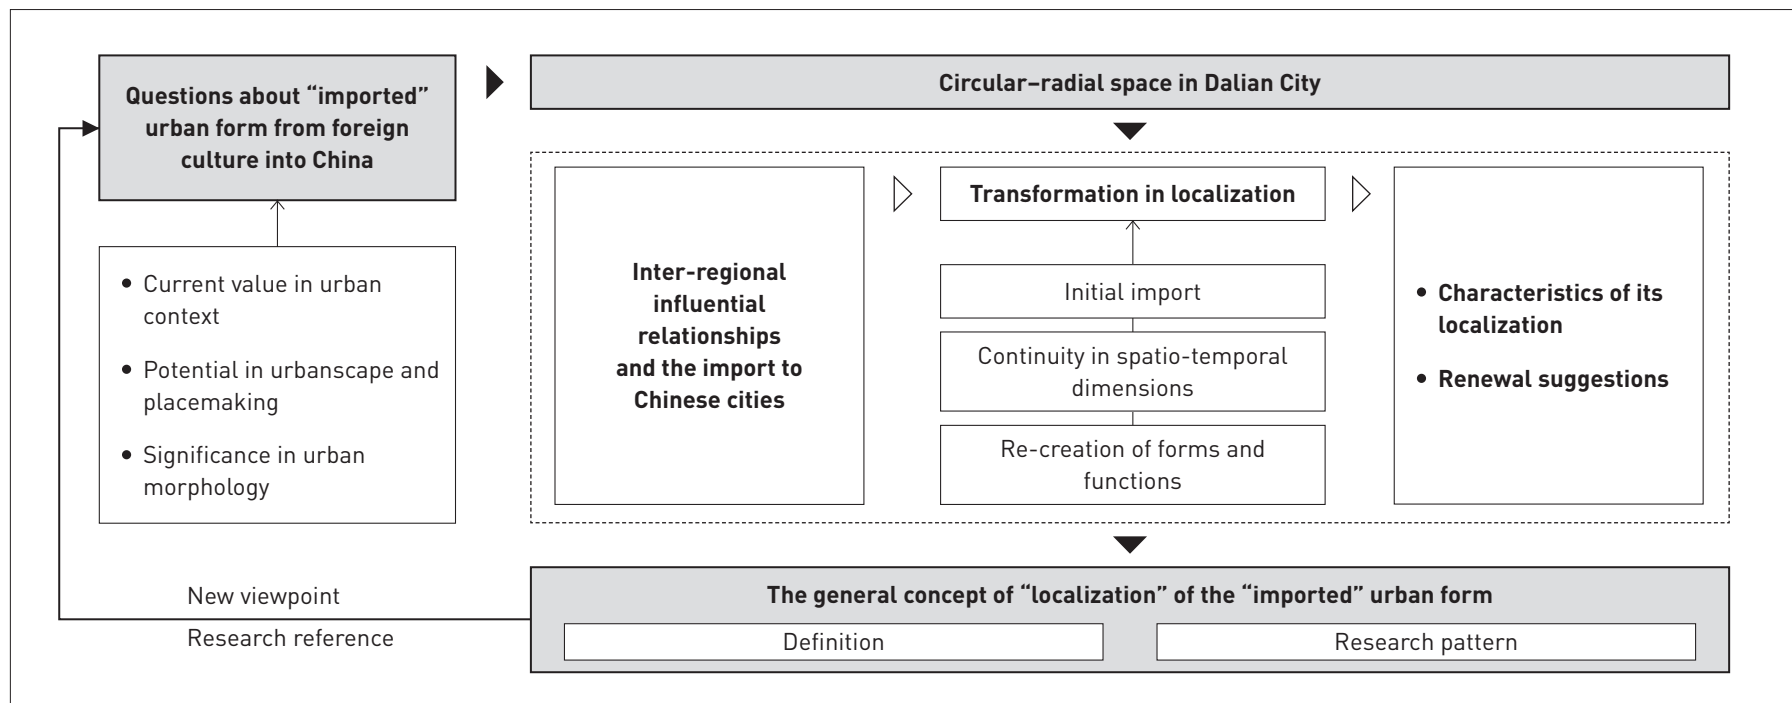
Questions about "imported" urban form from foreign culture into China

• Current value in urban context

• Potential in urbanscape and placemaking

• Significance in urban morphology

Circular–radial space in Dalian City

Inter-regional influential relationships and the import to Chinese cities

Transformation in localization

Initial import

Continuity in spatio-temporal dimensions

Re-creation of forms and functions

• Characteristics of its localization

• Renewal suggestions

New viewpoint

Research reference

The general concept of "localization" of the "imported" urban form

Definition

Research pattern